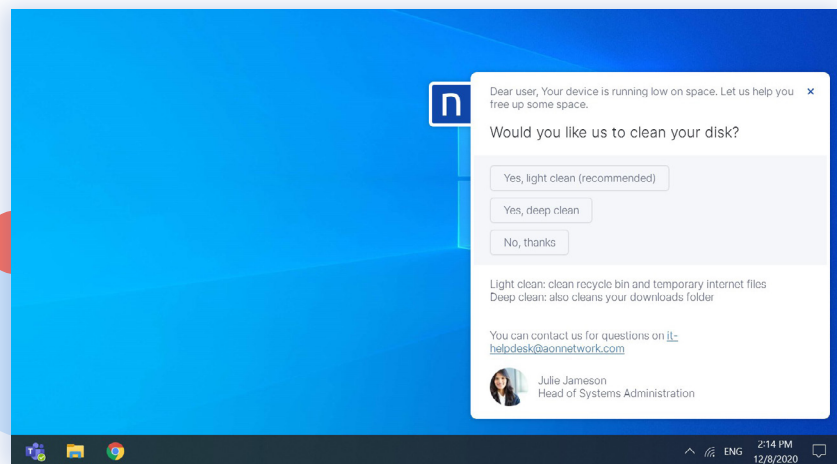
n

Dear user, Your device is running low on space. Let us help you free up some space.

×

Would you like us to clean your disk?

Yes, light clean (recommended)

Yes, deep clean

No, thanks

Light clean: clean recycle bin and temporary internet files
Deep clean: also cleans your downloads folder

You can contact us for questions on it-helpdesk@aonnetwork.com

Julie Jameson
Head of Systems Administration

ENG 2:14 PM 12/8/2020